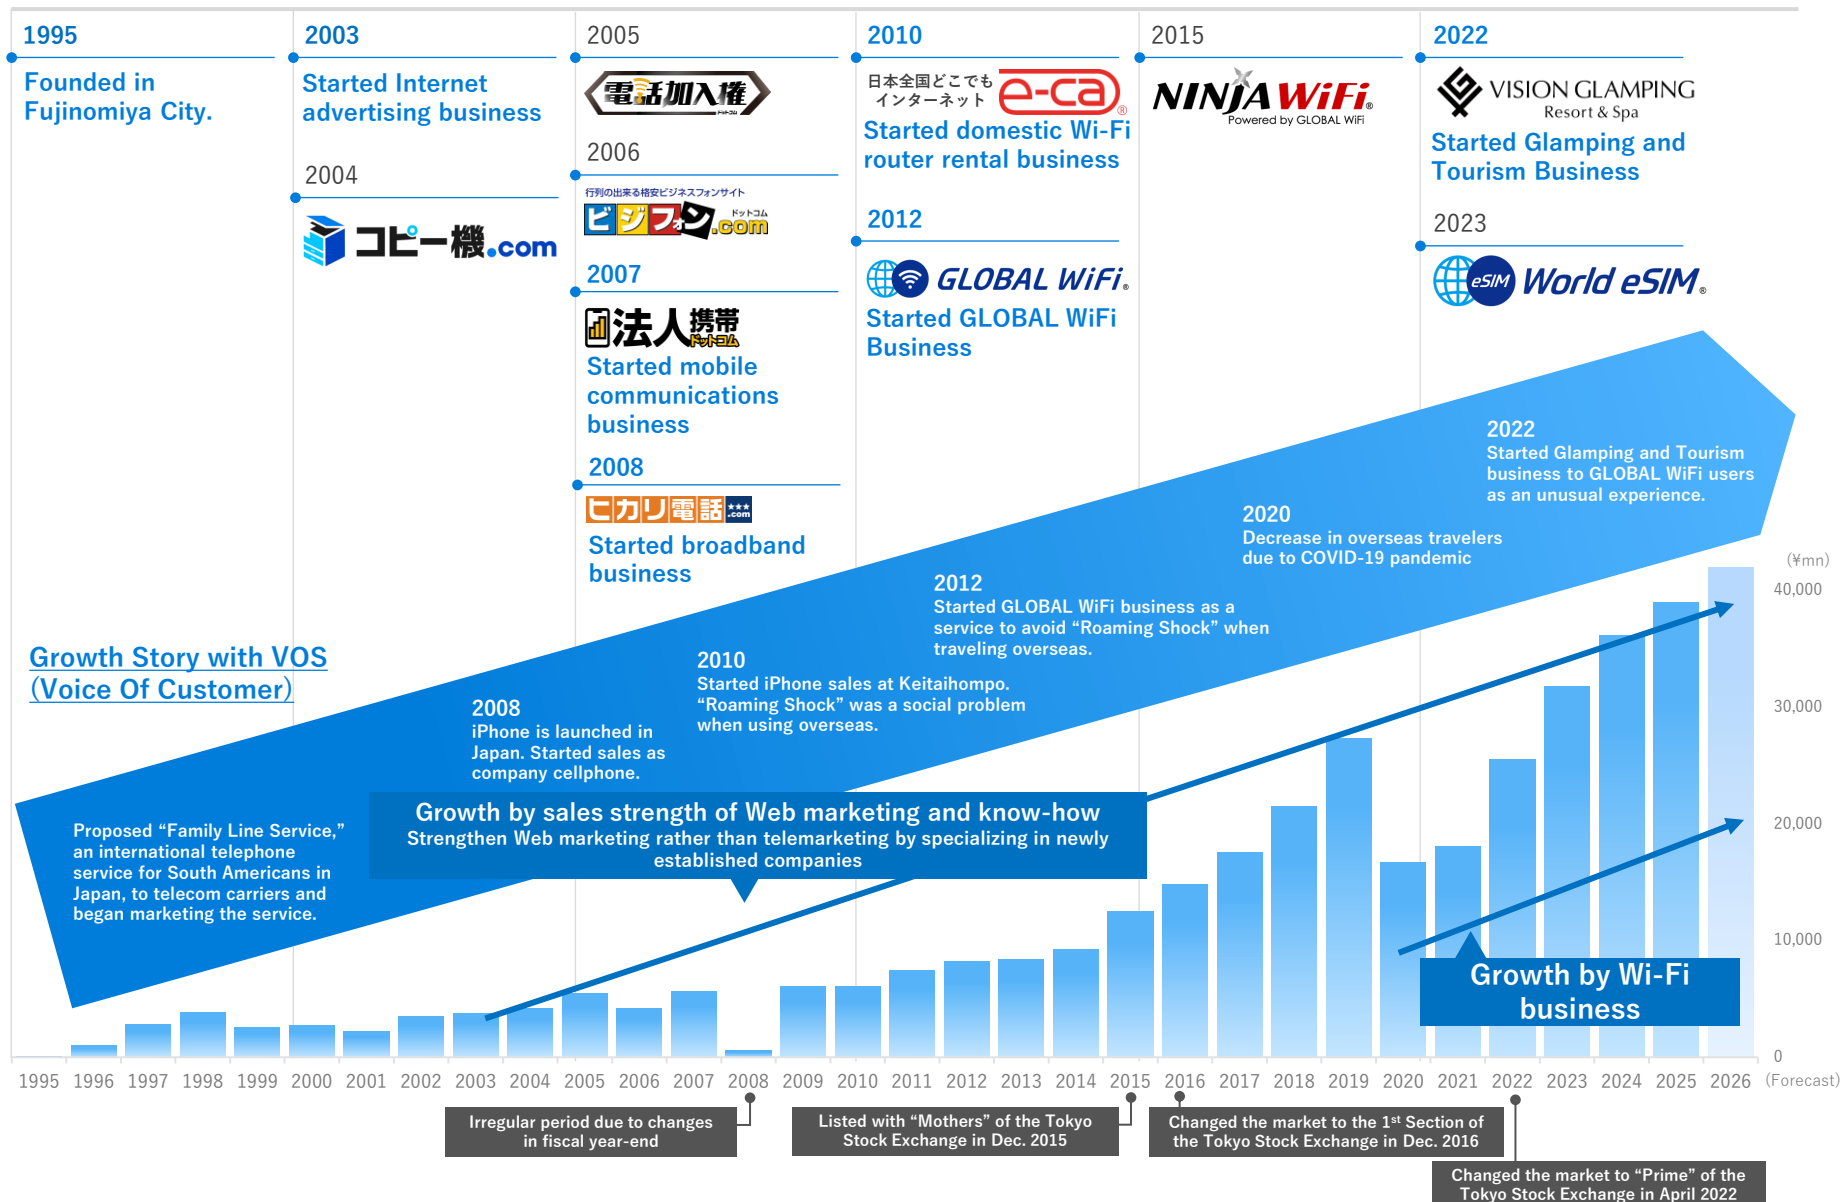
1995
Founded in Fujinomiya City.

2003
Started Internet advertising business

2004
コピー機.com

2005
電話加入権 ドットコム

2006
行列の出来る格安ビジネスフォンサイト
ビジフォン ドットコム .com

2007
法人携帯 ドットコム
Started mobile communications business

2008
ヒカリ電話 .com
Started broadband business

2010
日本全国どこでもインターネット e-ca
Started domestic Wi-Fi router rental business

2012
GLOBAL WiFi
Started GLOBAL WiFi Business

2015
NINJA WiFi
Powered by GLOBAL WiFi

2022
VISION GLAMPING Resort & Spa
Started Glamping and Tourism Business

2023
eSIM World eSIM

Growth Story with VOS (Voice Of Customer)

Proposed “Family Line Service,” an international telephone service for South Americans in Japan, to telecom carriers and began marketing the service.

2008
iPhone is launched in Japan. Started sales as company cellphone.

2010
Started iPhone sales at Keitaihompo. “Roaming Shock” was a social problem when using overseas.

2012
Started GLOBAL WiFi business as a service to avoid “Roaming Shock” when traveling overseas.

2020
Decrease in overseas travelers due to COVID-19 pandemic

2022
Started Glamping and Tourism business to GLOBAL WiFi users as an unusual experience.

Growth by sales strength of Web marketing and know-how
Strengthen Web marketing rather than telemarketing by specializing in newly established companies

Growth by Wi-Fi business

(¥mn)
40,000
30,000
20,000
10,000
0

1995 1996 1997 1998 1999 2000 2001 2002 2003 2004 2005 2006 2007 2008 2009 2010 2011 2012 2013 2014 2015 2016 2017 2018 2019 2020 2021 2022 2023 2024 2025 2026 (Forecast)

Irregular period due to changes in fiscal year-end

Listed with “Mothers” of the Tokyo Stock Exchange in Dec. 2015

Changed the market to the 1$^{st}$ Section of the Tokyo Stock Exchange in Dec. 2016

Changed the market to “Prime” of the Tokyo Stock Exchange in April 2022